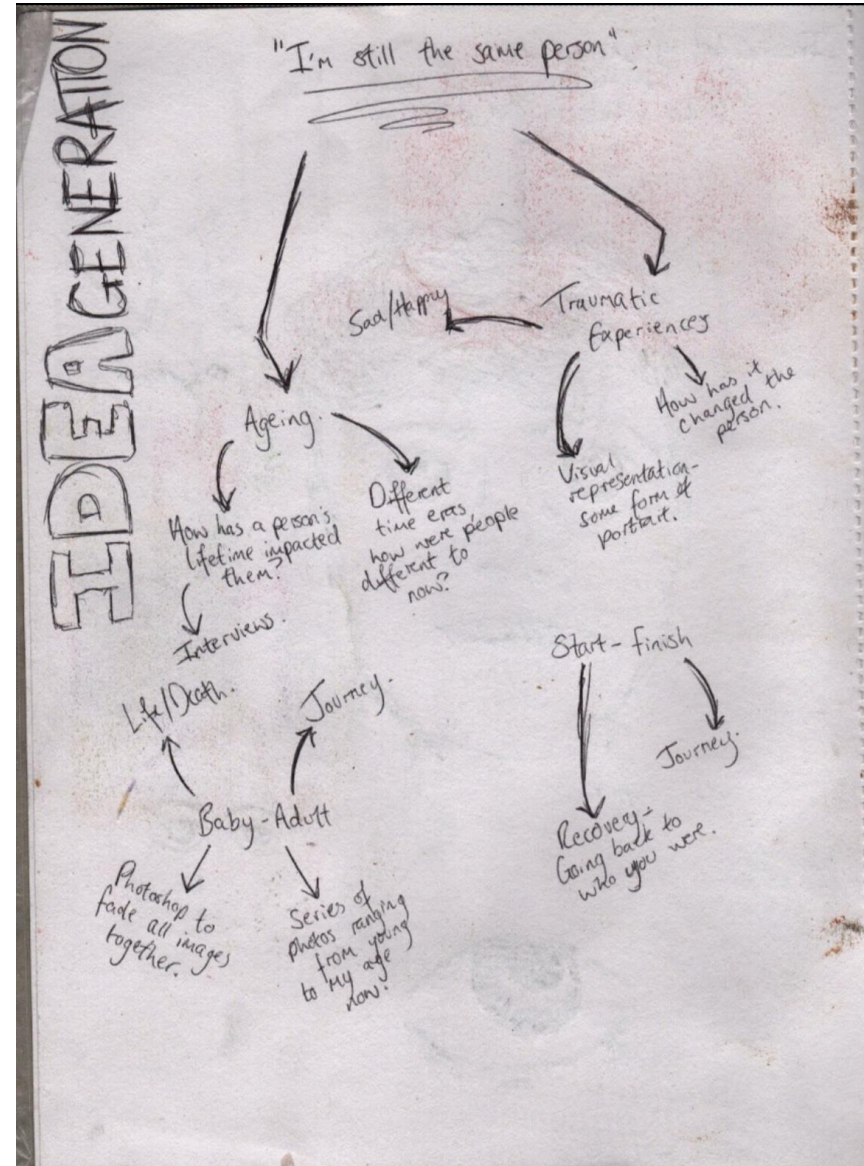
IDEA GENERATION

"I'm still the same person"

Ageing.

How has a person's lifetime impacted them?

Interviews.

Different time eras, how were people different to now?

Traumatic Experiences

Sad/Happy

Visual representation - some form of portrait.

How has it changed the person.

Life/Death.

Journey.

Baby - Adult

Photoshop to fade all images together.

Series of photos ranging from young to my age now.

Start - finish

Recovery - Going back to who you were.

Journey.